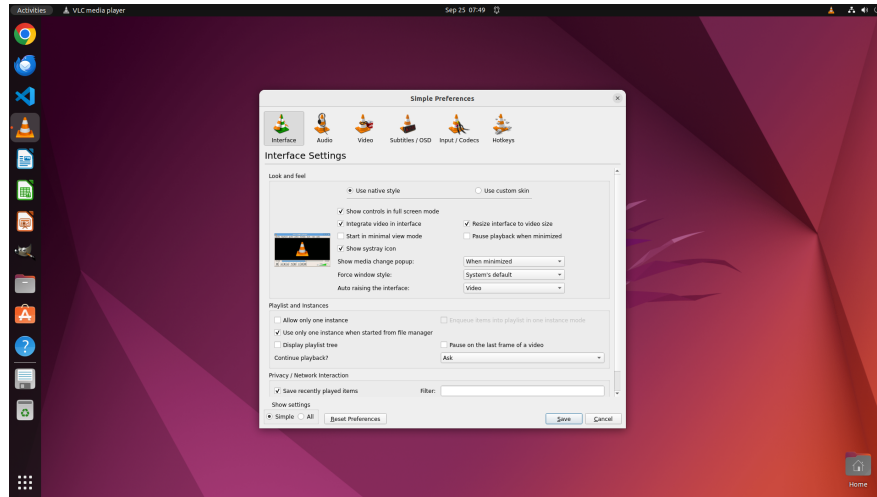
Activities VLC media player Sep 25 07:49

Simple Preferences

Interface Audio Video Subtitles / OSD Input / Codecs Hotkeys

Interface Settings

Look and feel

Use native style

Use custom skin

Show controls in full screen mode

Integrate video in interface

Resize interface to video size

Start in minimal view mode

Pause playback when minimized

Show systray icon

Show media change popup: When minimized

Force window style: System's default

Auto raising the interface: Video

Playlist and Instances

Allow only one instance

Enqueue items into playlist in one instance mode

Use only one instance when started from file manager

Display playlist tree

Pause on the last frame of a video

Continue playback? Ask

Privacy / Network Interaction

Save recently played items

Filter:

Show settings

Simple All

Reset Preferences

Save Cancel

Home